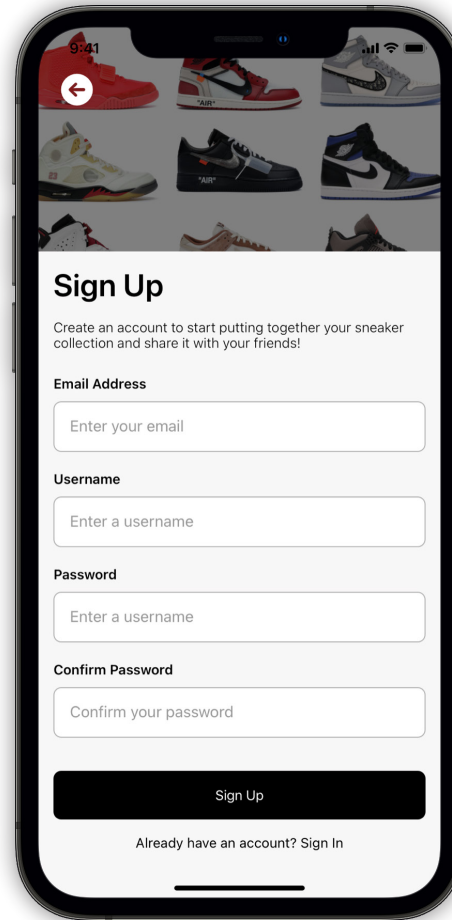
9:41

"AIR"

"AIR"

Sign Up

Create an account to start putting together your sneaker collection and share it with your friends!

Email Address

Enter your email

Username

Enter a username

Password

Enter a username

Confirm Password

Confirm your password

Sign Up

Already have an account? Sign In